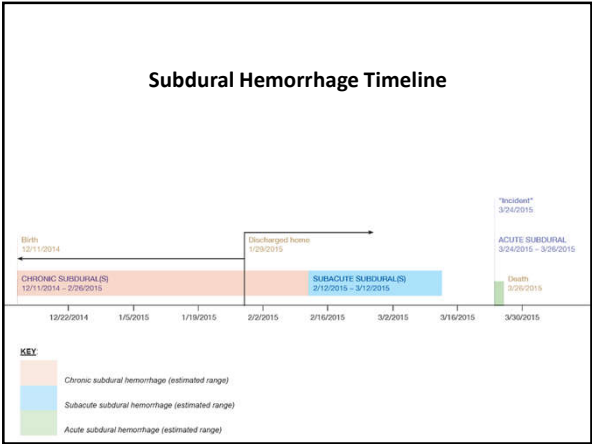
Subdural Hemorrhage Timeline

"Incident"
3/24/2015

Birth
12/11/2014

Discharged home
1/29/2015

ACUTE SUBDURAL
3/24/2015 – 3/26/2015

CHRONIC SUBDURAL(S)
12/11/2014 – 2/26/2015

SUBACUTE SUBDURAL(S)
2/12/2015 – 3/12/2015

Death
3/26/2015

12/22/2014 1/5/2015 1/19/2015 2/2/2015 2/16/2015 3/2/2015 3/16/2015 3/30/2015

KEY:

Chronic subdural hemorrhage (estimated range)

Subacute subdural hemorrhage (estimated range)

Acute subdural hemorrhage (estimated range)